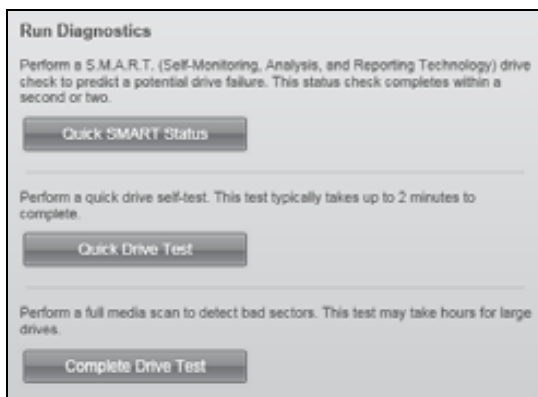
Run Diagnostics

Perform a S.M.A.R.T. (Self-Monitoring, Analysis, and Reporting Technology) drive check to predict a potential drive failure. This status check completes within a second or two.

Quick SMART Status

Perform a quick drive self-test. This test typically takes up to 2 minutes to complete.

Quick Drive Test

Perform a full media scan to detect bad sectors. This test may take hours for large drives.

Complete Drive Test